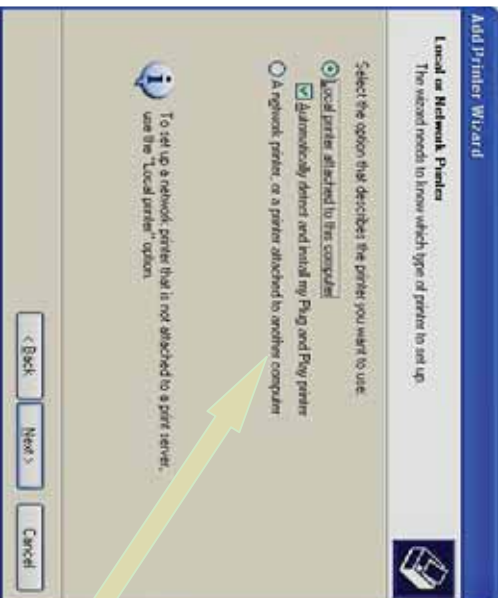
Add Printer Wizard

Local or Network Printer
The wizard needs to know which type of printer to set up.

Select the option that describes the printer you want to use:

Local printer attached to this computer

Automatically detect and install my Plug and Play printer

A network printer, or a printer attached to another computer

To set up a network printer that is not attached to a print server, use the "Local printer" option.

< Back Next > Cancel